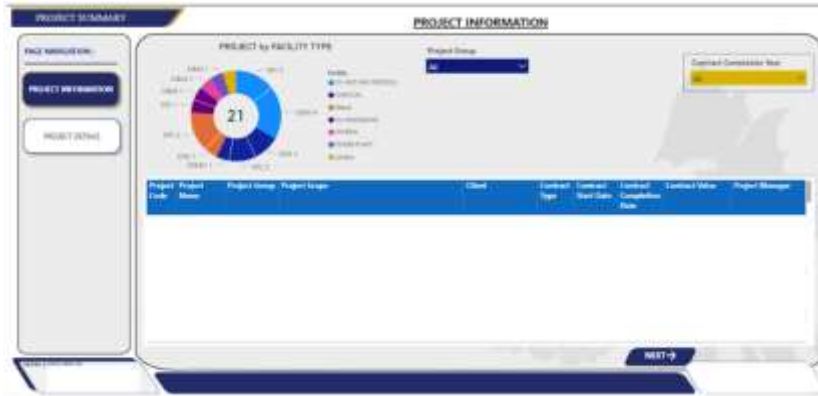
PROJECT SUMMARY

PROJECT INFORMATION

PAGE NAVIGATION :

PROJECT INFORMATION

PROJECT DETAILS

PROJECT by FACILITY TYPE

21

Project Group

All

Contract Completion Year

All

| Project Code | Project Name | Project Group | Project Scope | Client | Contract Type | Contract Start Date | Contract Completion Date | Contract Value | Project Manager |
|---|---|---|---|---|---|---|---|---|---|

NEXT →